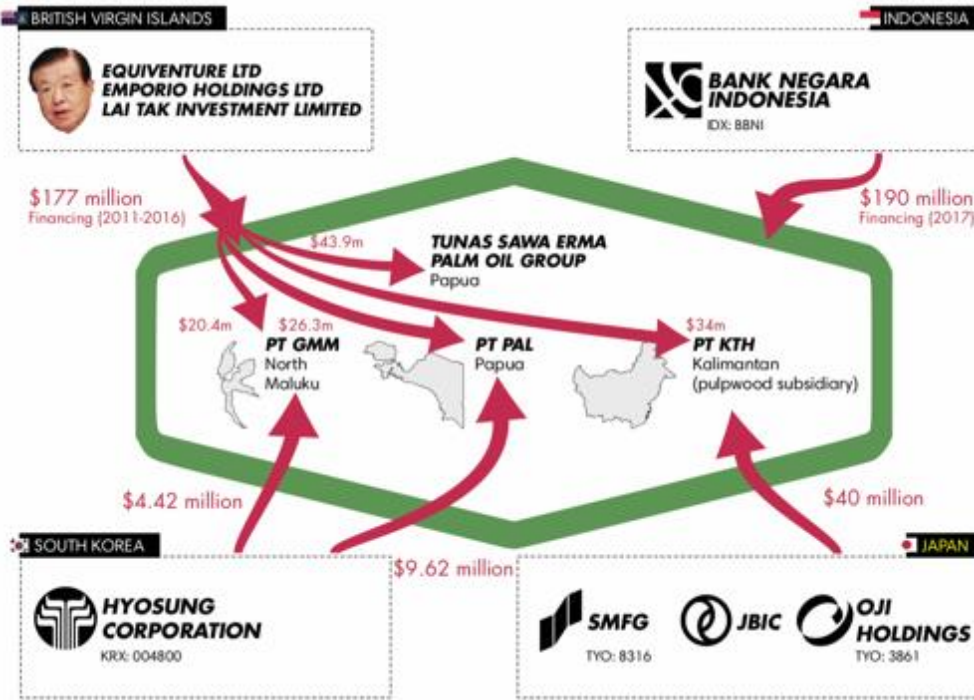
BRITISH VIRGIN ISLANDS

EQUIVENTURE LTD
EMPORIO HOLDINGS LTD
LAI TAK INVESTMENT LIMITED

INDONESIA

BANK NEGARA INDONESIA
IDX: BBNI

$177 million
Financing (2011-2016)

$190 million
Financing (2017)

$43.9m

TUNAS SAWA ERMA PALM OIL GROUP
Papua

$20.4m
$26.3m
PT GMM
North Maluku

PT PAL
Papua

$34m
PT KTH
Kalimantan
(pulpwood subsidiary)

$4.42 million

$40 million

SOUTH KOREA

$9.62 million

JAPAN

HYOSUNG CORPORATION
KRX: 004800

SMFG
TYO: 8316

JBIC

OJI HOLDINGS
TYO: 3861